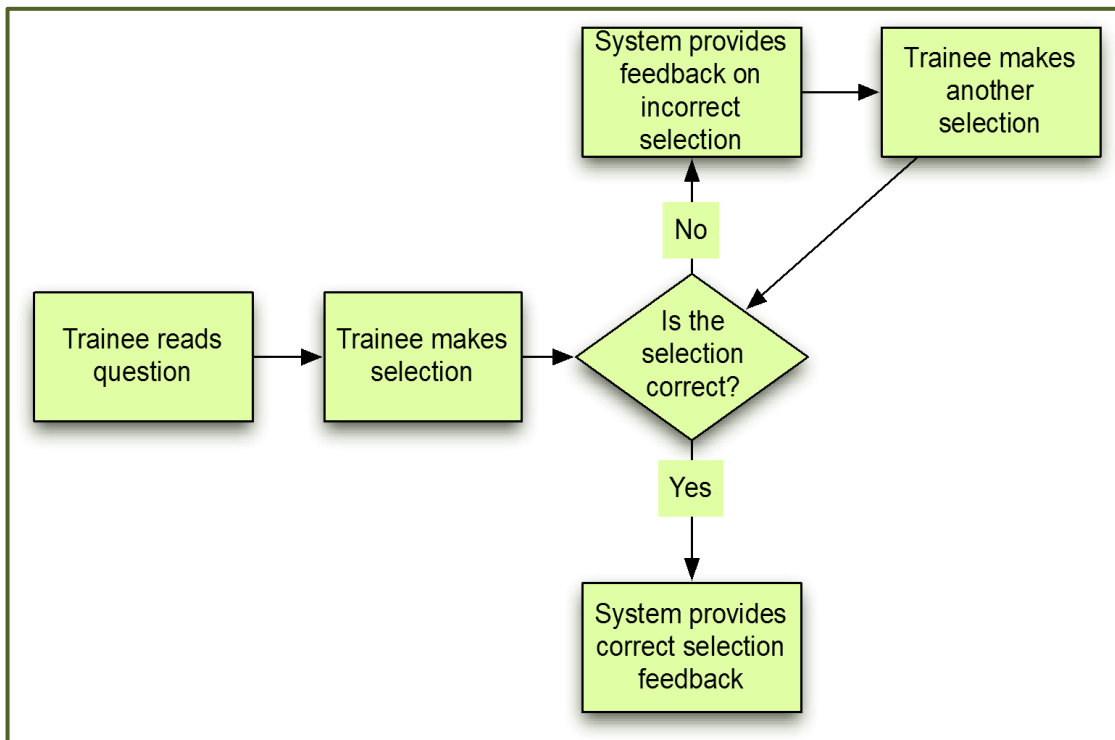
System provides feedback on incorrect selection

Trainee makes another selection

No

Trainee reads question

Trainee makes selection

Is the selection correct?

Yes

System provides correct selection feedback